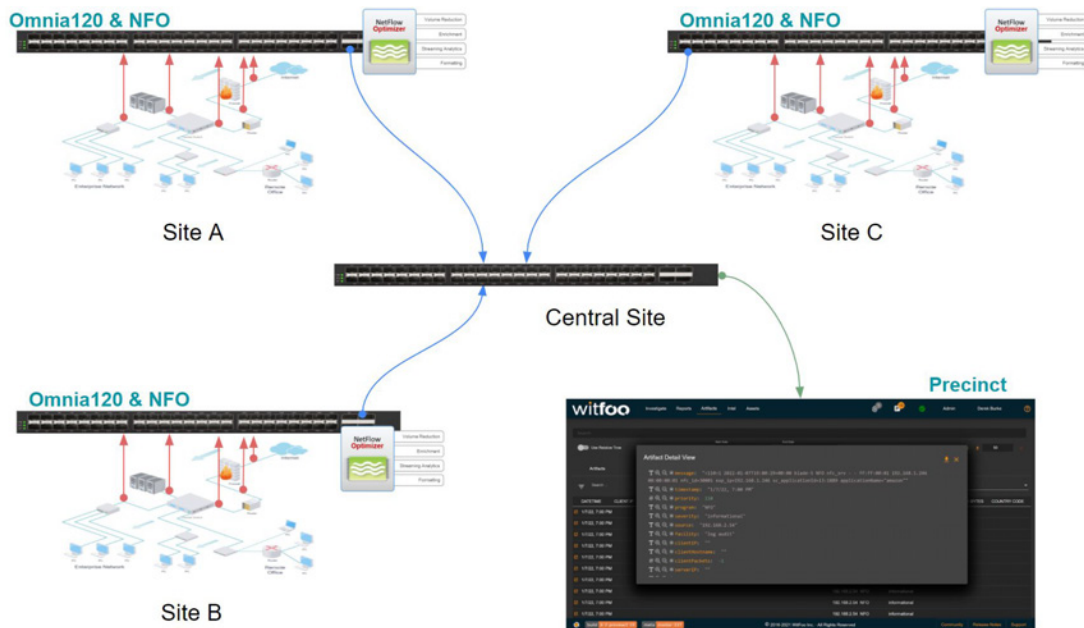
Omnia120 & NFO

NetFlow Optimizer

Volume Reduction

Enrichment

Streaming Analytics

Formatting

Internet

Enterprise Network

Remote Office

Site A

Omnia120 & NFO

NetFlow Optimizer

Volume Reduction

Enrichment

Streaming Analytics

Formatting

Internet

Enterprise Network

Remote Office

Site C

Central Site

Omnia120 & NFO

NetFlow Optimizer

Volume Reduction

Enrichment

Streaming Analytics

Formatting

Internet

Enterprise Network

Remote Office

Site B

Precinct

witfoo Investigate Reports Artifacts Intel Assets

Admin

Artifact Detail View

Artifacts

DATETIME

COUNTRY CODE

© 2018-2021 WitFoo Inc. - All Rights Reserved

Community Release Notes Support